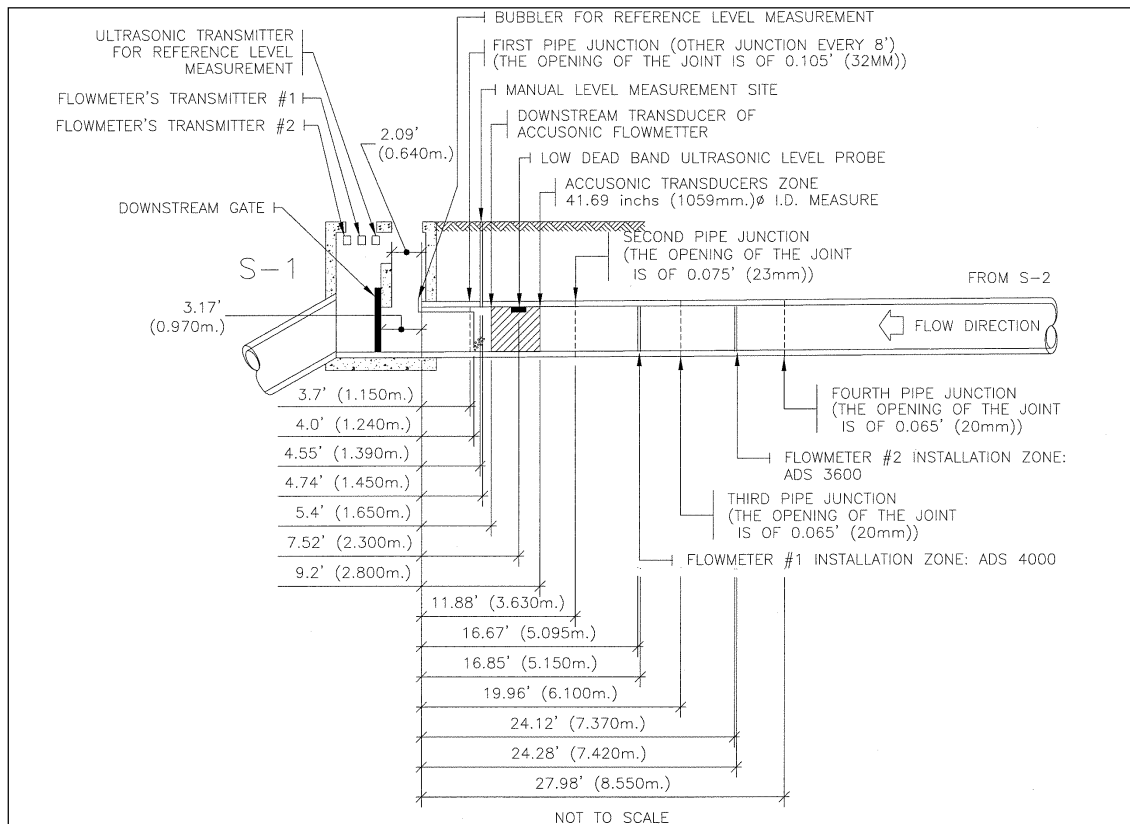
ULTRASONIC TRANSMITTER FOR REFERENCE LEVEL MEASUREMENT

FLOWMETER'S TRANSMITTER #1

FLOWMETER'S TRANSMITTER #2

BUBBLER FOR REFERENCE LEVEL MEASUREMENT

FIRST PIPE JUNCTION (OTHER JUNCTION EVERY 8')
(THE OPENING OF THE JOINT IS OF 0.105' (32MM))

MANUAL LEVEL MEASUREMENT SITE

DOWNSTREAM TRANSDUCER OF ACCUSONIC FLOWMETTER

2.09'
(0.640m.)

LOW DEAD BAND ULTRASONIC LEVEL PROBE

ACCUSONIC TRANSDUCERS ZONE
41.69 inchs (1059mm.)ø I.D. MEASURE

DOWNSTREAM GATE

S-1

SECOND PIPE JUNCTION
(THE OPENING OF THE JOINT IS OF 0.075' (23mm))

FROM S-2

3.17'
(0.970m.)

FLOW DIRECTION

3.7' (1.150m.)

4.0' (1.240m.)

4.55' (1.390m.)

4.74' (1.450m.)

5.4' (1.650m.)

7.52' (2.300m.)

9.2' (2.800m.)

FOURTH PIPE JUNCTION
(THE OPENING OF THE JOINT IS OF 0.065' (20mm))

FLOWMETER #2 INSTALLATION ZONE: ADS 3600

THIRD PIPE JUNCTION
(THE OPENING OF THE JOINT IS OF 0.065' (20mm))

FLOWMETER #1 INSTALLATION ZONE: ADS 4000

11.88' (3.630m.)

16.67' (5.095m.)

16.85' (5.150m.)

19.96' (6.100m.)

24.12' (7.370m.)

24.28' (7.420m.)

27.98' (8.550m.)

NOT TO SCALE